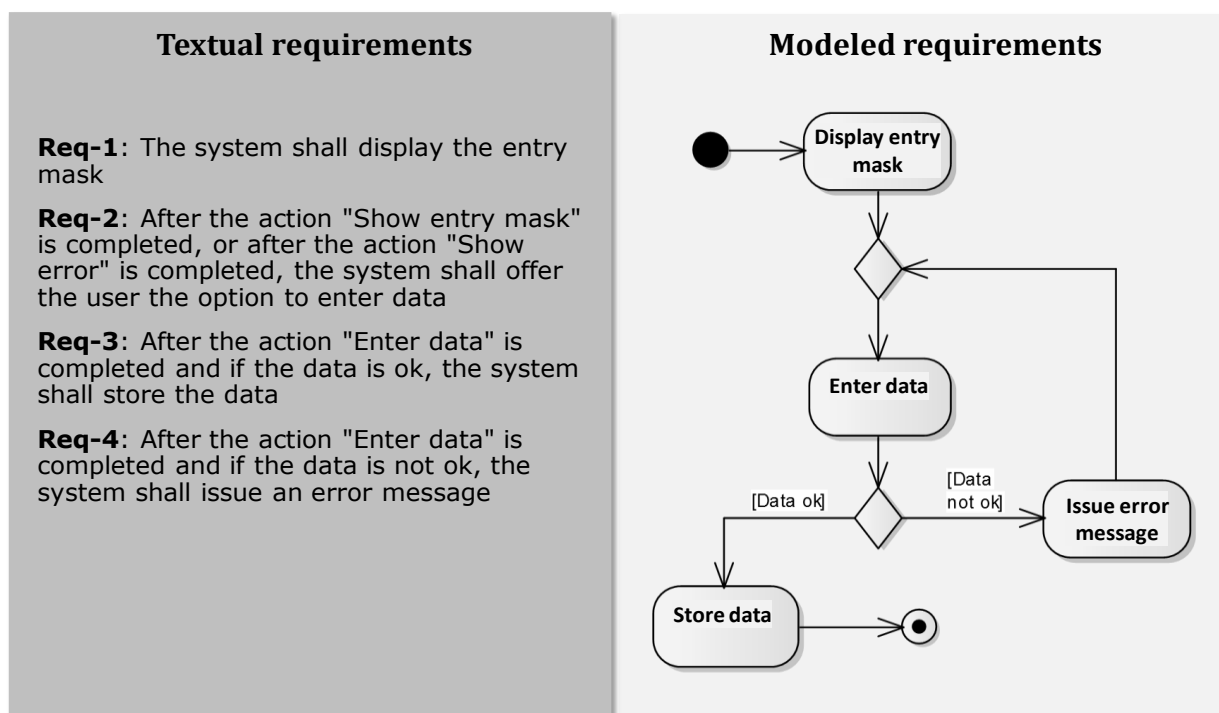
Textual requirements

**Req-1**: The system shall display the entry mask

**Req-2**: After the action "Show entry mask" is completed, or after the action "Show error" is completed, the system shall offer the user the option to enter data

**Req-3**: After the action "Enter data" is completed and if the data is ok, the system shall store the data

**Req-4**: After the action "Enter data" is completed and if the data is not ok, the system shall issue an error message

Modeled requirements

Display entry mask

Enter data

[Data ok]

[Data not ok]

Issue error message

Store data